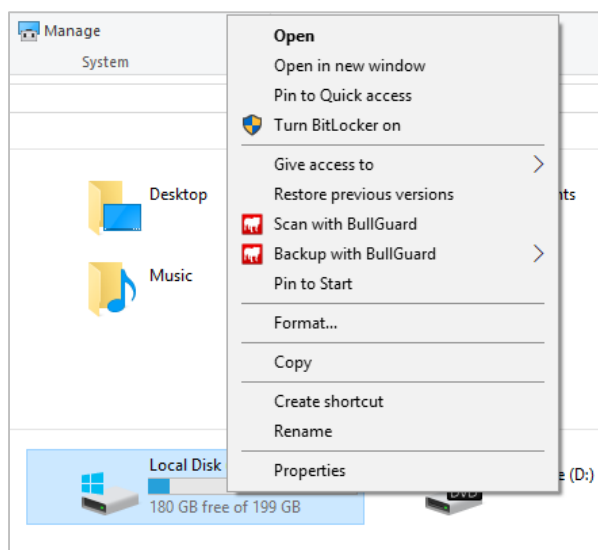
Manage
System

Desktop
Music

Local Disk
180 GB free of 199 GB

nts

DVD
(D:)

Open
Open in new window
Pin to Quick access
Turn BitLocker on
Give access to
Restore previous versions
Scan with BullGuard
Backup with BullGuard
Pin to Start
Format...
Copy
Create shortcut
Rename
Properties